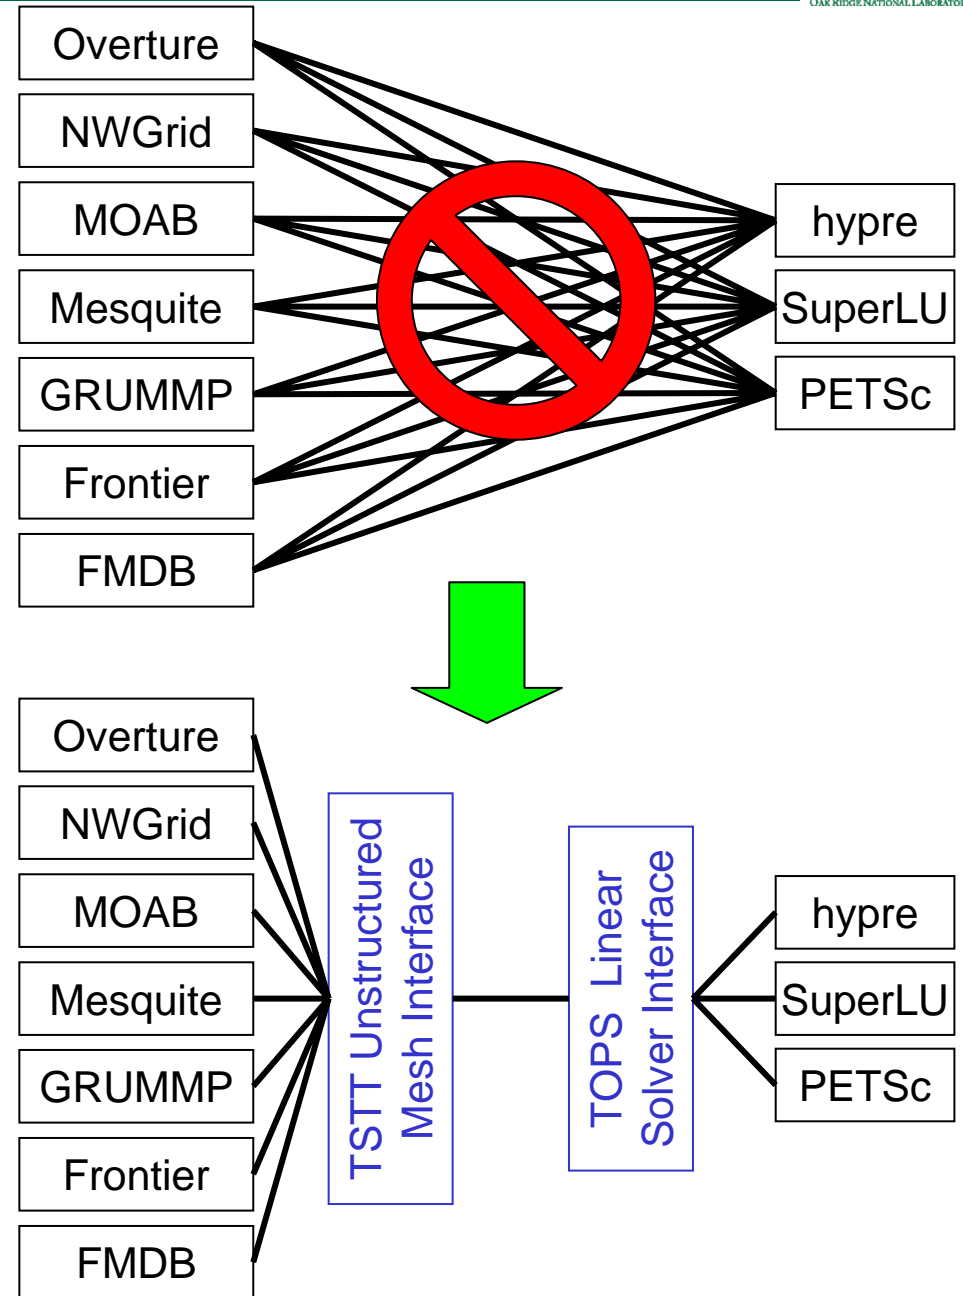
OAK RIDGE NATIONAL LABORATO

Overture
NWGrid
MOAB
Mesquite
GRUMMP
Frontier
FMDB

hypre
SuperLU
PETSc

Overture
NWGrid
MOAB
Mesquite
GRUMMP
Frontier
FMDB

TSTT Unstructured Mesh Interface

TOPS Linear Solver Interface

hypre
SuperLU
PETSc